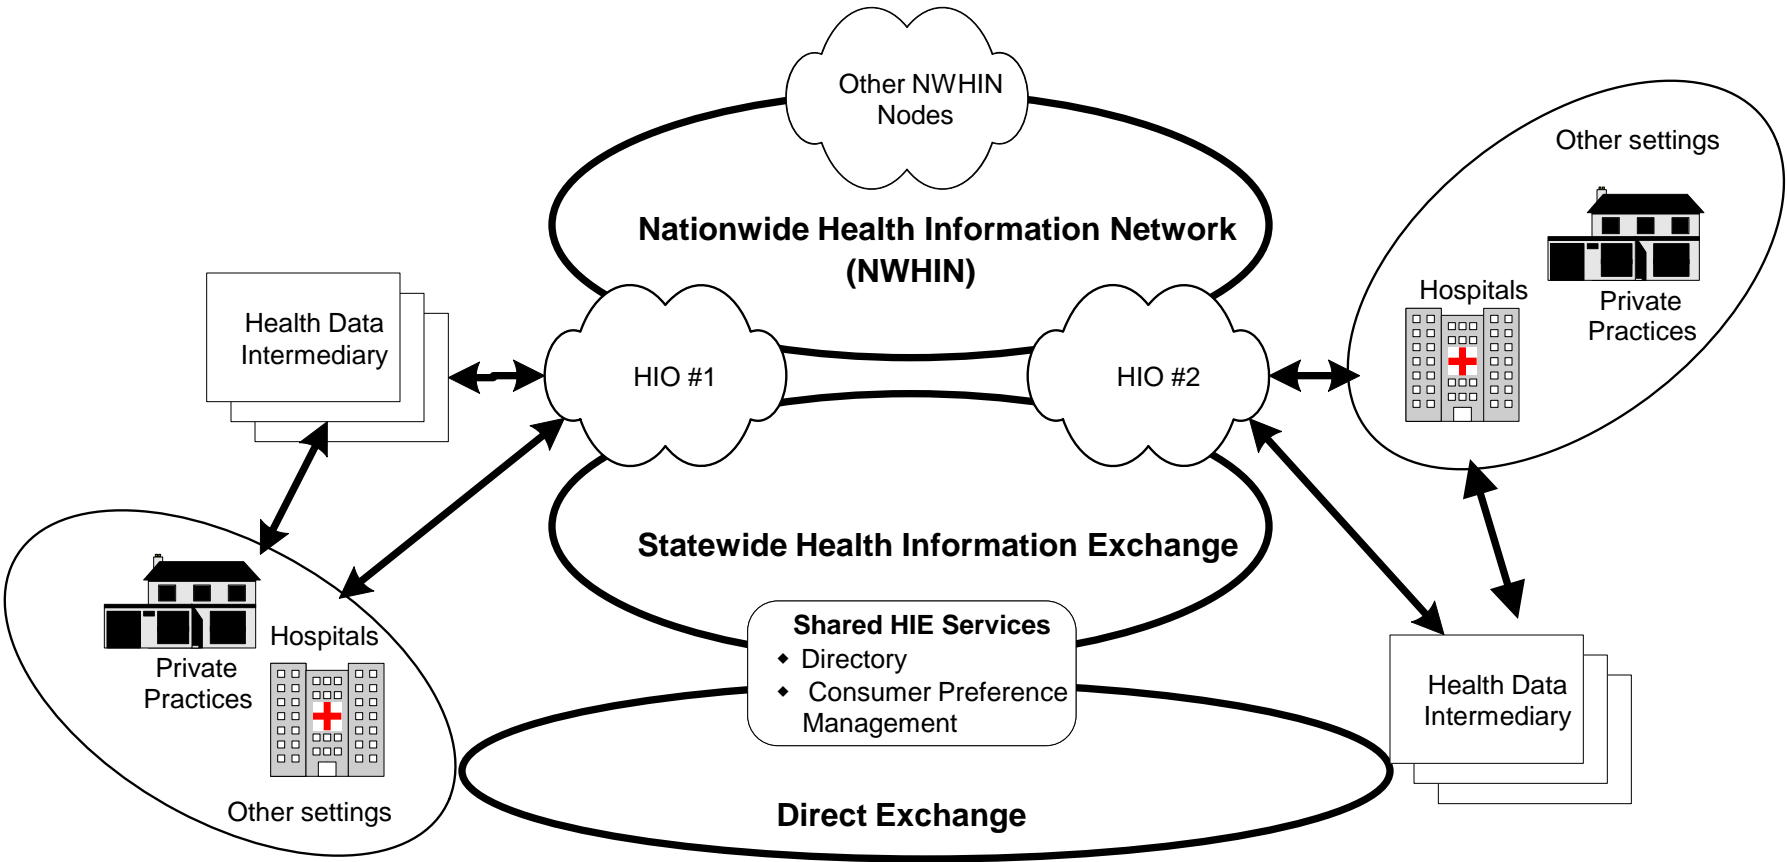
Other NWHIN Nodes

Nationwide Health Information Network (NWHIN)

Other settings

Hospitals

Private Practices

Health Data Intermediary

HIO #1

HIO #2

Statewide Health Information Exchange

Hospitals

Private Practices

Other settings

Shared HIE Services
- Directory
- Consumer Preference Management

Health Data Intermediary

Direct Exchange